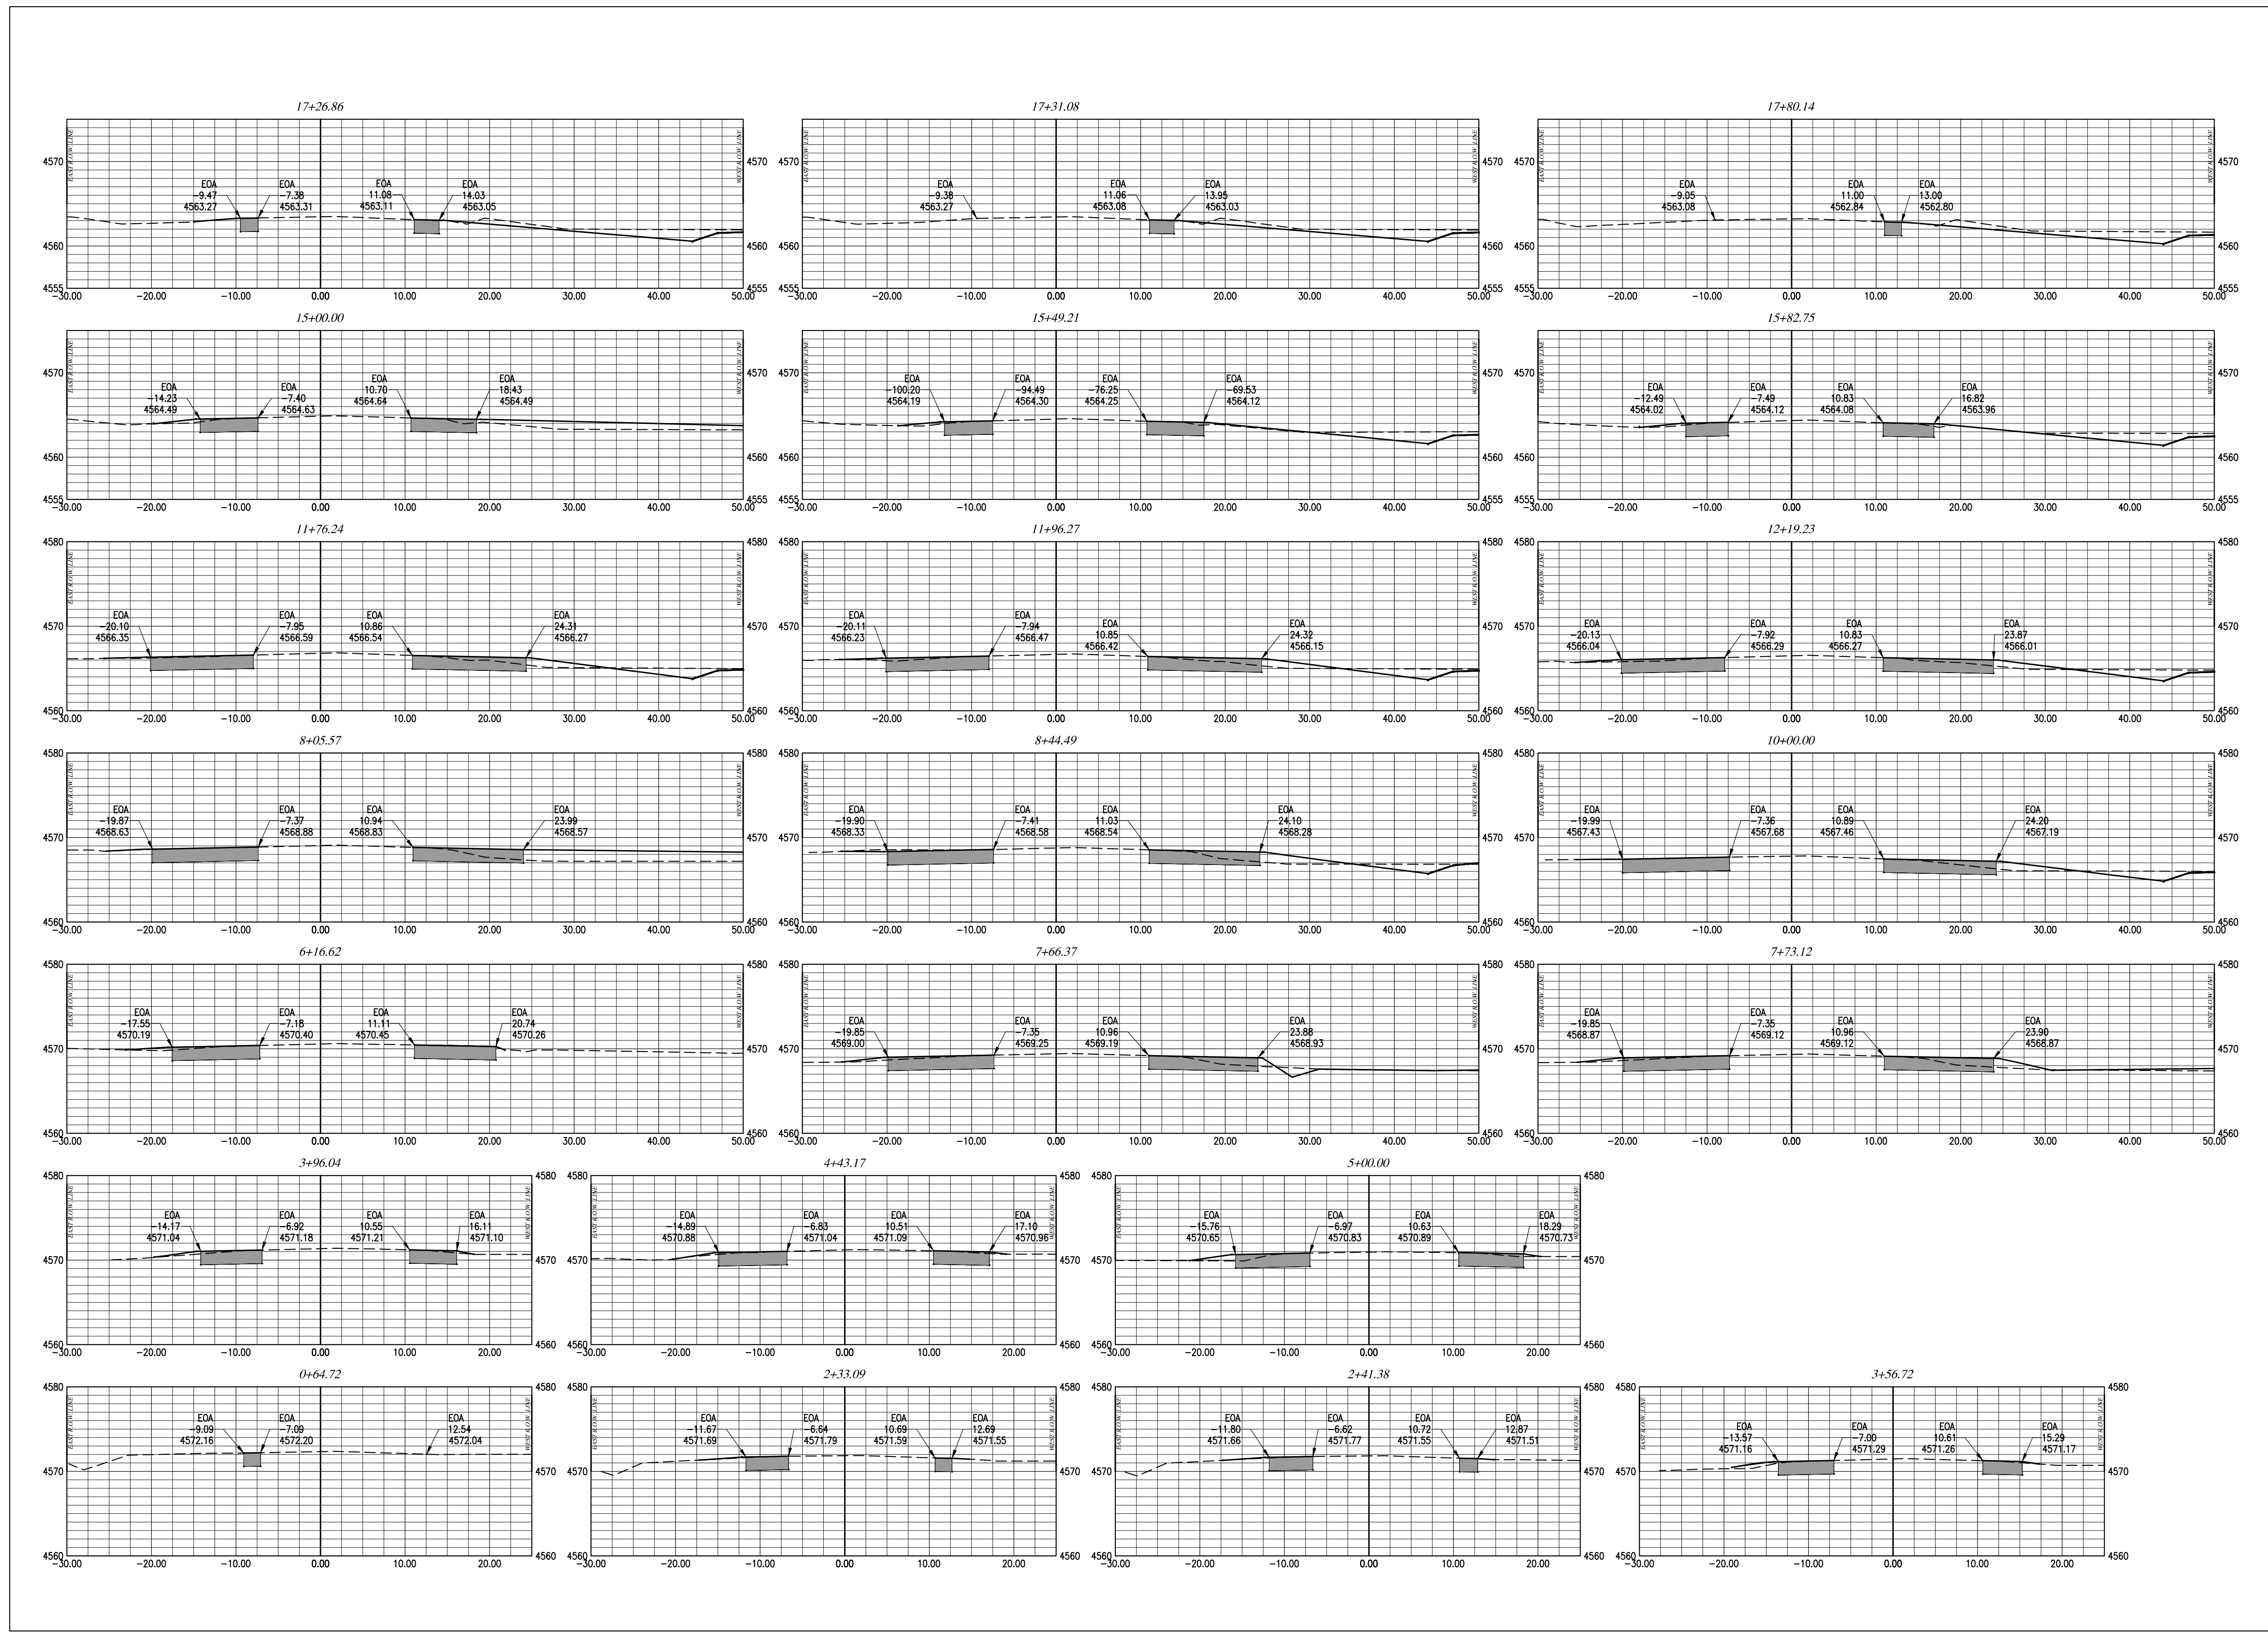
17+26.86

4570 4570
4560 4560
4555 4555
EAST R.O.W. LINE
WEST R.O.W. LINE
EOA -9.47 4563.27
EOA -7.38 4563.31
EOA 11.08 4563.11
EOA 14.03 4563.05
-30.00 -20.00 -10.00 0.00 10.00 20.00 30.00 40.00 50.00

17+31.08

4570 4570
4560 4560
4555 4555
EAST R.O.W. LINE
WEST R.O.W. LINE
EOA -9.38 4563.27
EOA 11.06 4563.08
EOA 13.95 4563.03
-30.00 -20.00 -10.00 0.00 10.00 20.00 30.00 40.00 50.00

17+80.14

4570 4570
4560 4560
4555 4555
EAST R.O.W. LINE
WEST R.O.W. LINE
EOA -9.05 4563.08
EOA 11.00 4562.84
EOA 13.00 4562.80
-30.00 -20.00 -10.00 0.00 10.00 20.00 30.00 40.00 50.00

15+00.00

4570 4570
4560 4560
4555 4555
EAST R.O.W. LINE
WEST R.O.W. LINE
EOA -14.23 4564.49
EOA -7.40 4564.63
EOA 10.70 4564.64
EOA 18.43 4564.49
-30.00 -20.00 -10.00 0.00 10.00 20.00 30.00 40.00 50.00

15+49.21

4570 4570
4560 4560
4555 4555
EAST R.O.W. LINE
WEST R.O.W. LINE
EOA -100.20 4564.19
EOA -94.49 4564.30
EOA -76.25 4564.25
EOA -69.53 4564.12
-30.00 -20.00 -10.00 0.00 10.00 20.00 30.00 40.00 50.00

15+82.75

4570 4570
4560 4560
4555 4555
EAST R.O.W. LINE
WEST R.O.W. LINE
EOA -12.49 4564.02
EOA -7.49 4564.12
EOA 10.83 4564.08
EOA 16.82 4563.96
-30.00 -20.00 -10.00 0.00 10.00 20.00 30.00 40.00 50.00

11+76.24

4580 4580
4570 4570
4560 4560
EAST R.O.W. LINE
WEST R.O.W. LINE
EOA -20.10 4566.35
EOA -7.95 4566.59
EOA 10.86 4566.54
EOA 24.31 4566.27
-30.00 -20.00 -10.00 0.00 10.00 20.00 30.00 40.00 50.00

11+96.27

4580 4580
4570 4570
4560 4560
EAST R.O.W. LINE
WEST R.O.W. LINE
EOA -20.11 4566.23
EOA -7.94 4566.47
EOA 10.85 4566.42
EOA 24.32 4566.15
-30.00 -20.00 -10.00 0.00 10.00 20.00 30.00 40.00 50.00

12+19.23

4580 4580
4570 4570
4560 4560
EAST R.O.W. LINE
WEST R.O.W. LINE
EOA -20.13 4566.04
EOA -7.92 4566.29
EOA 10.83 4566.27
EOA 23.87 4566.01
-30.00 -20.00 -10.00 0.00 10.00 20.00 30.00 40.00 50.00

8+05.57

4580 4580
4570 4570
4560 4560
EAST R.O.W. LINE
WEST R.O.W. LINE
EOA -19.87 4568.63
EOA -7.37 4568.88
EOA 10.94 4568.83
EOA 23.99 4568.57
-30.00 -20.00 -10.00 0.00 10.00 20.00 30.00 40.00 50.00

8+44.49

4580 4580
4570 4570
4560 4560
EAST R.O.W. LINE
WEST R.O.W. LINE
EOA -19.90 4568.33
EOA -7.41 4568.58
EOA 11.03 4568.54
EOA 24.10 4568.28
-30.00 -20.00 -10.00 0.00 10.00 20.00 30.00 40.00 50.00

10+00.00

4580 4580
4570 4570
4560 4560
EAST R.O.W. LINE
WEST R.O.W. LINE
EOA -19.99 4567.43
EOA -7.36 4567.68
EOA 10.89 4567.46
EOA 24.20 4567.19
-30.00 -20.00 -10.00 0.00 10.00 20.00 30.00 40.00 50.00

6+16.62

4580 4580
4570 4570
4560 4560
EAST R.O.W. LINE
WEST R.O.W. LINE
EOA -17.55 4570.19
EOA -7.18 4570.40
EOA 11.11 4570.45
EOA 20.74 4570.26
-30.00 -20.00 -10.00 0.00 10.00 20.00 30.00 40.00 50.00

7+66.37

4580 4580
4570 4570
4560 4560
EAST R.O.W. LINE
WEST R.O.W. LINE
EOA -19.85 4569.00
EOA -7.35 4569.25
EOA 10.96 4569.19
EOA 23.88 4568.93
-30.00 -20.00 -10.00 0.00 10.00 20.00 30.00 40.00 50.00

7+73.12

4580 4580
4570 4570
4560 4560
EAST R.O.W. LINE
WEST R.O.W. LINE
EOA -19.85 4568.87
EOA -7.35 4569.12
EOA 10.96 4569.12
EOA 23.90 4568.87
-30.00 -20.00 -10.00 0.00 10.00 20.00 30.00 40.00 50.00

3+96.04

4580 4580
4570 4570
4560 4560
EAST R.O.W. LINE
WEST R.O.W. LINE
EOA -14.17 4571.04
EOA -6.92 4571.18
EOA 10.55 4571.21
EOA 16.11 4571.10
-30.00 -20.00 -10.00 0.00 10.00 20.00

4+43.17

4580 4580
4570 4570
4560 4560
EAST R.O.W. LINE
WEST R.O.W. LINE
EOA -14.89 4570.88
EOA -6.83 4571.04
EOA 10.51 4571.09
EOA 17.10 4570.96
-30.00 -20.00 -10.00 0.00 10.00 20.00

5+00.00

4580 4580
4570 4570
4560 4560
EAST R.O.W. LINE
WEST R.O.W. LINE
EOA -15.76 4570.65
EOA -6.97 4570.83
EOA 10.63 4570.89
EOA 18.29 4570.73
-30.00 -20.00 -10.00 0.00 10.00 20.00

0+64.72

4580 4580
4570 4570
4560 4560
EAST R.O.W. LINE
WEST R.O.W. LINE
EOA -9.09 4572.16
EOA -7.09 4572.20
EOA 12.54 4572.04
-30.00 -20.00 -10.00 0.00 10.00 20.00

2+33.09

4580 4580
4570 4570
4560 4560
EAST R.O.W. LINE
WEST R.O.W. LINE
EOA -11.67 4571.69
EOA -6.64 4571.79
EOA 10.69 4571.59
EOA 12.69 4571.55
-30.00 -20.00 -10.00 0.00 10.00 20.00

2+41.38

4580 4580
4570 4570
4560 4560
EAST R.O.W. LINE
WEST R.O.W. LINE
EOA -11.80 4571.66
EOA -6.62 4571.77
EOA 10.72 4571.55
EOA 12.87 4571.51
-30.00 -20.00 -10.00 0.00 10.00 20.00

3+56.72

4580 4580
4570 4570
4560 4560
EAST R.O.W. LINE
WEST R.O.W. LINE
EOA -13.57 4571.16
EOA -7.00 4571.29
EOA 10.61 4571.26
EOA 15.29 4571.17
-30.00 -20.00 -10.00 0.00 10.00 20.00